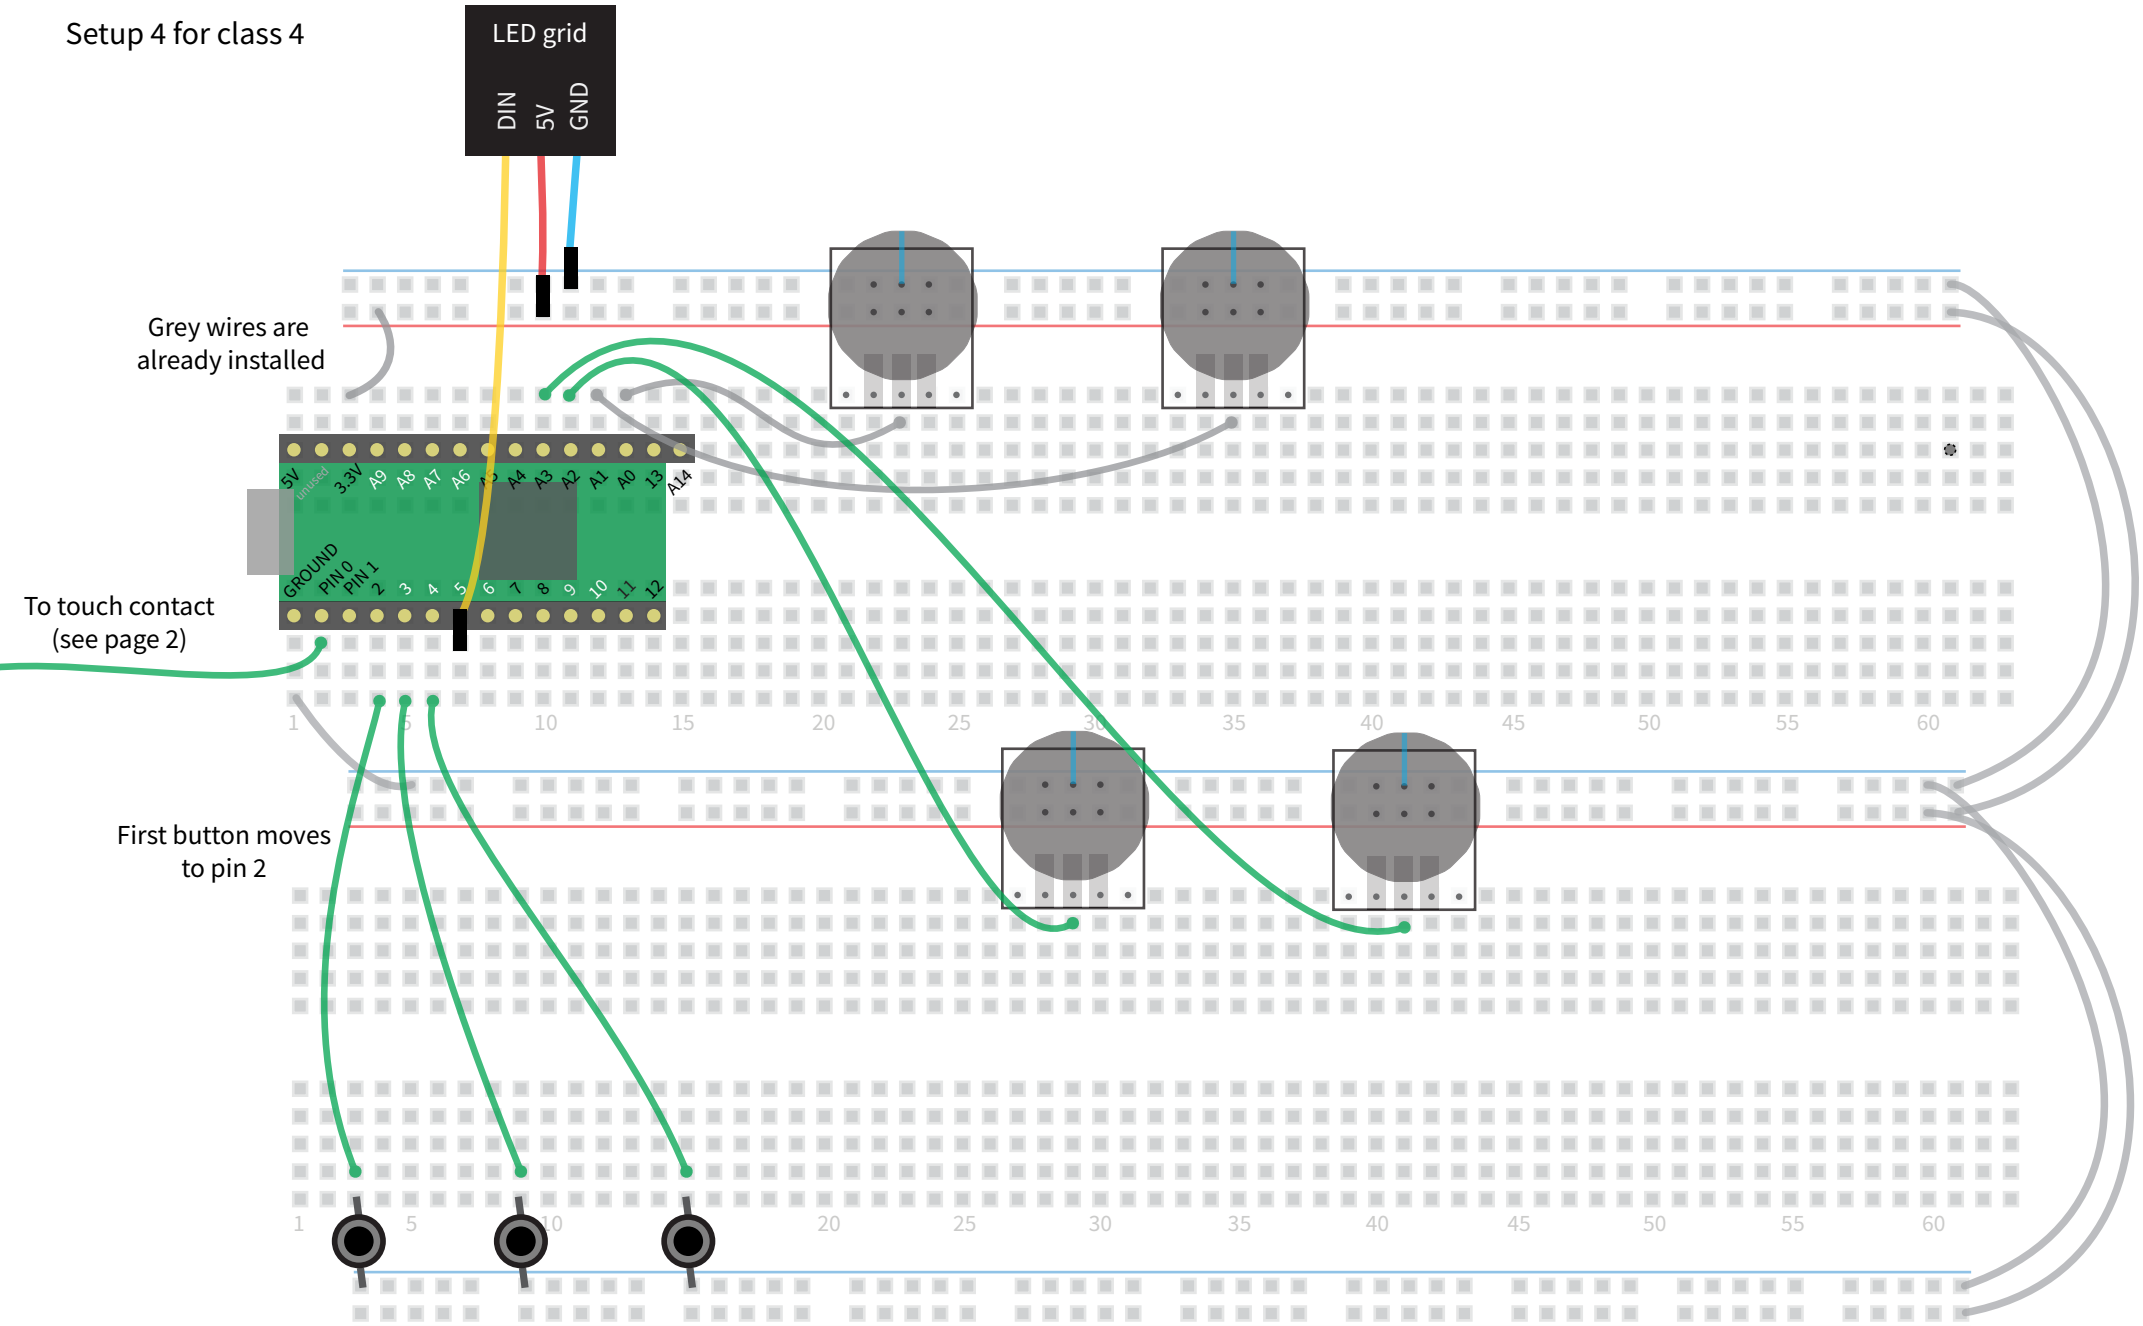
Setup 4 for class 4

LED grid

DIN 5V GND

Grey wires are already installed

5V unused 3.3V A9 A8 A7 A6 A5 A4 A3 A2 A1 A0 13 A14

GROUND PIN 0 PIN 1 2 3 4 5 6 7 8 9 10 11 12

To touch contact (see page 2)

1 5 10 15 20 25 30 35 40 45 50 55 60

First button moves to pin 2

1 5 10 20 25 30 35 40 45 50 55 60